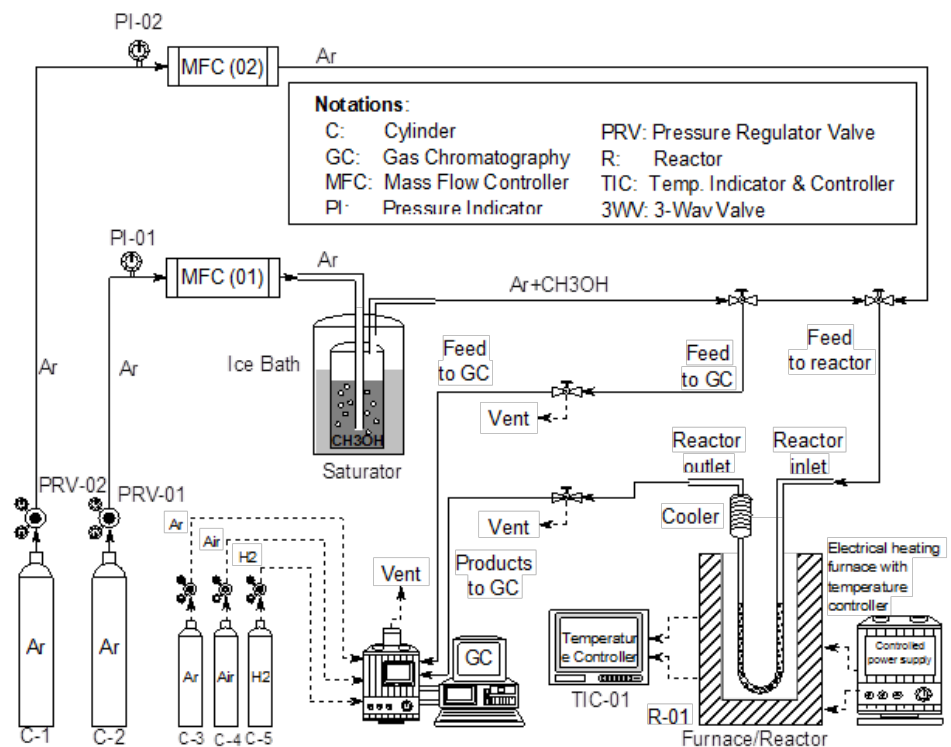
PI-02

MFC (02)

Ar

**Notations**:

| | | | |
|---|---|---|---|
| C: | Cylinder | PRV: | Pressure Regulator Valve |
| GC: | Gas Chromatography | R: | Reactor |
| MFC: | Mass Flow Controller | TIC: | Temp. Indicator & Controller |
| PI: | Pressure Indicator | 3WV: | 3-Way Valve |

PI-01

MFC (01)

Ar

Ar+CH3OH

Feed to reactor

Feed to GC

Feed to GC

Ice Bath

Ar

Ar

Vent

CH3OH

Saturator

Reactor outlet

Reactor inlet

PRV-02

PRV-01

Vent

Cooler

Ar

Air

H2

Electrical heating furnace with temperature controller

Vent

Products to GC

GC

Temperature Controller

Controlled power supply

Ar

Ar

Ar

Air

H2

TIC-01

R-01

C-1

C-2

C-3

C-4

C-5

Furnace/Reactor